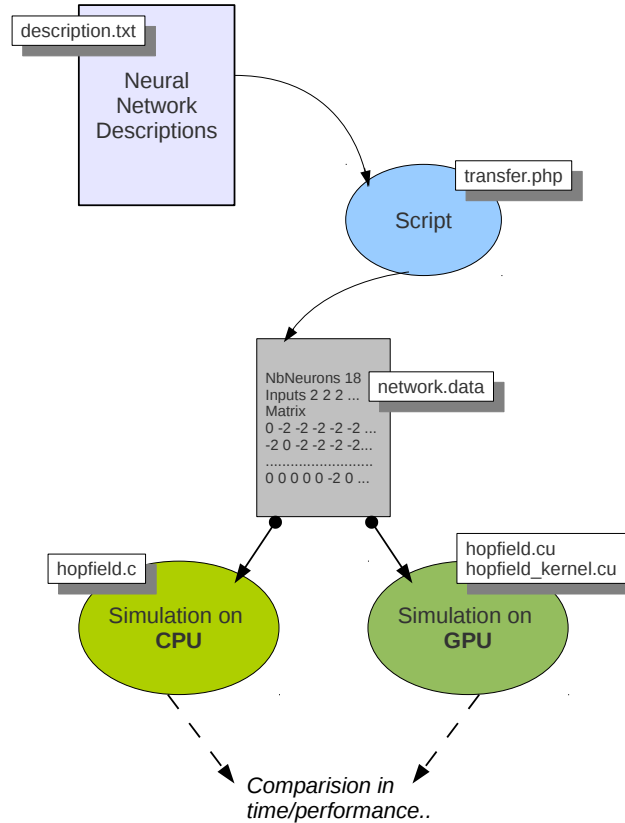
description.txt

Neural Network Descriptions

transfer.php

Script

NbNeurons 18
Inputs 2 2 2 ...
Matrix
0 -2 -2 -2 -2 -2 ...
-2 0 -2 -2 -2 -2...
.........................
0 0 0 0 0 -2 0 ...

network.data

hopfield.c

hopfield.cu
hopfield_kernel.cu

Simulation on **CPU**

Simulation on **GPU**

*Comparision in time/performance..*